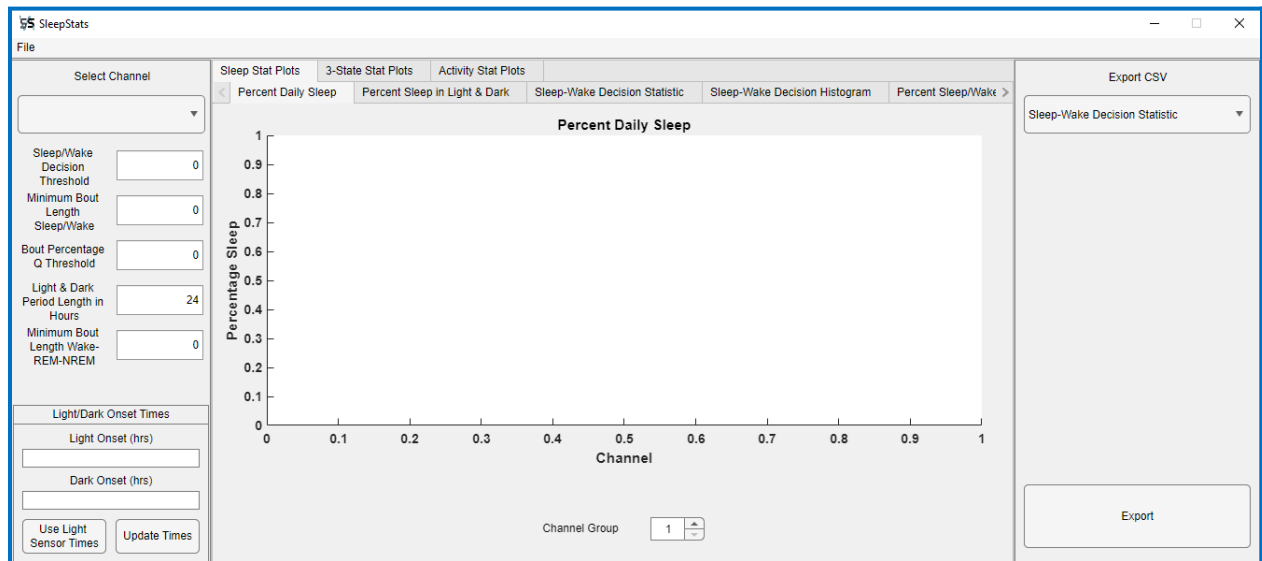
SS SleepStats

File

Select Channel

Sleep/Wake Decision Threshold 0

Minimum Bout Length Sleep/Wake 0

Bout Percentage Q Threshold 0

Light & Dark Period Length in Hours 24

Minimum Bout Length Wake-REM-NREM 0

Light/Dark Onset Times

Light Onset (hrs)

Dark Onset (hrs)

Use Light Sensor Times

Update Times

Sleep Stat Plots | 3-State Stat Plots | Activity Stat Plots

Percent Daily Sleep | Percent Sleep in Light & Dark | Sleep-Wake Decision Statistic | Sleep-Wake Decision Histogram | Percent Sleep/Wake

Percent Daily Sleep

Percentage Sleep

1
0.9
0.8
0.7
0.6
0.5
0.4
0.3
0.2
0.1
0

0 0.1 0.2 0.3 0.4 0.5 0.6 0.7 0.8 0.9 1

Channel

Channel Group 1

Export CSV

Sleep-Wake Decision Statistic

Export